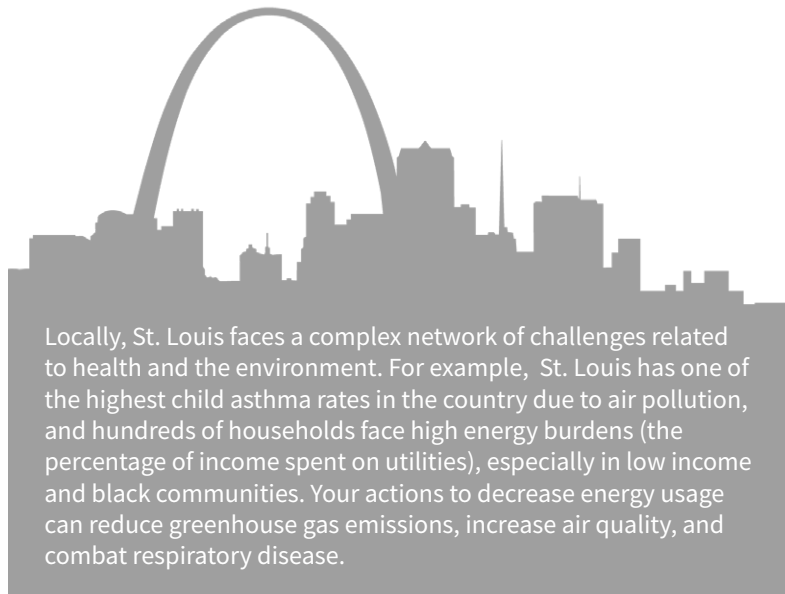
Locally, St. Louis faces a complex network of challenges related to health and the environment. For example, St. Louis has one of the highest child asthma rates in the country due to air pollution, and hundreds of households face high energy burdens (the percentage of income spent on utilities), especially in low income and black communities. Your actions to decrease energy usage can reduce greenhouse gas emissions, increase air quality, and combat respiratory disease.